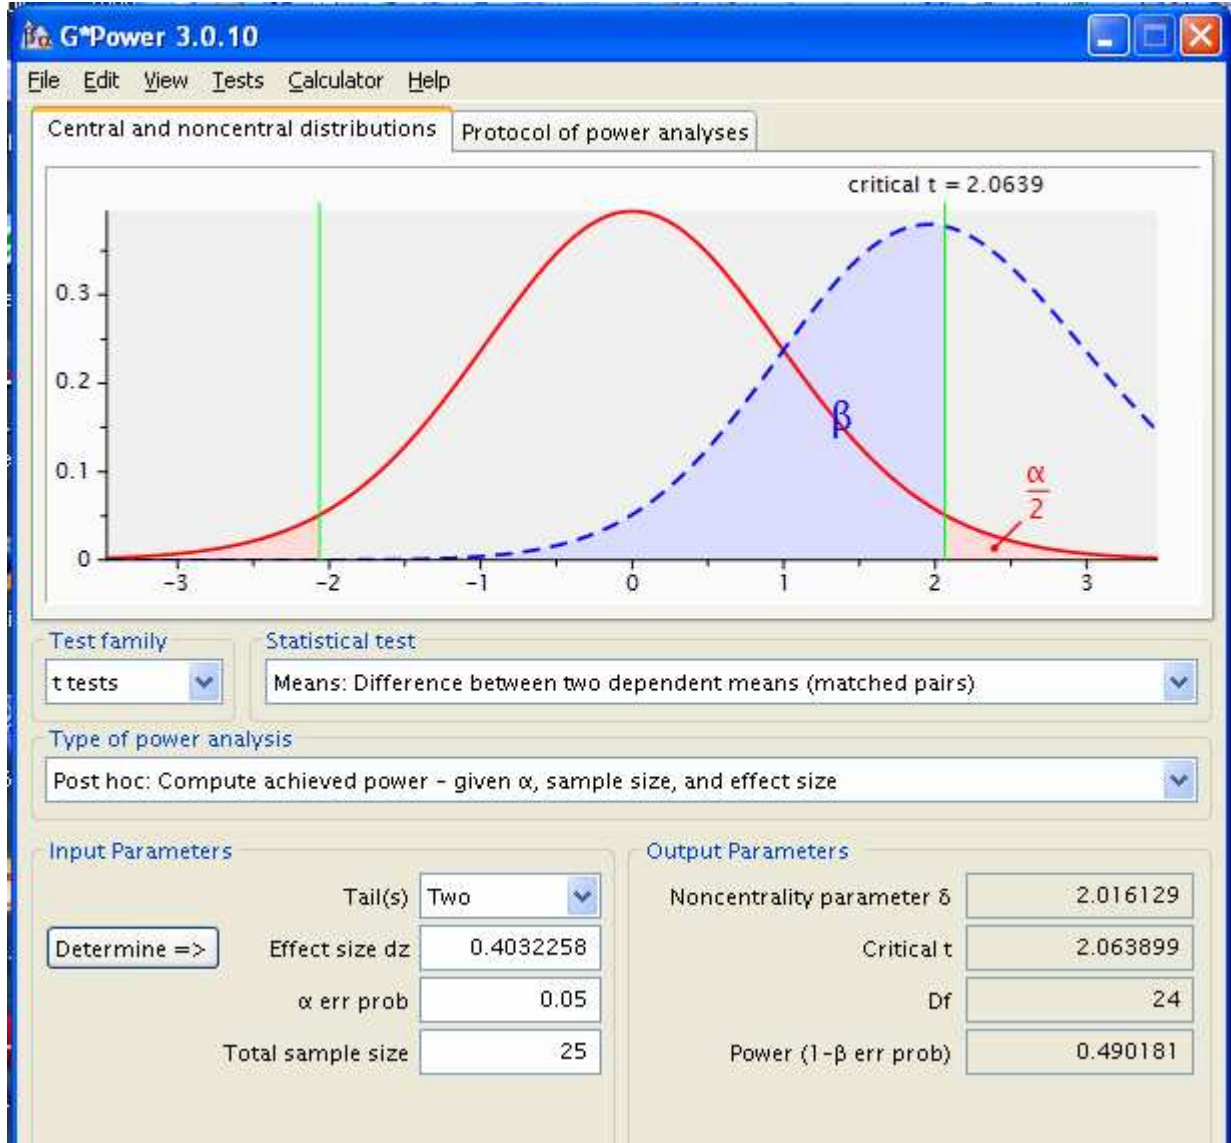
G*Power 3.0.10

File Edit View Tests Calculator Help

Central and noncentral distributions | Protocol of power analyses

critical t = 2.0639

0.3
0.2
0.1
0

β

$\frac{\alpha}{2}$

−3 −2 −1 0 1 2 3

Test family
t tests

Statistical test
Means: Difference between two dependent means (matched pairs)

Type of power analysis
Post hoc: Compute achieved power – given α, sample size, and effect size

Input Parameters

Tail(s) Two

Determine =>

Effect size dz 0.4032258

α err prob 0.05

Total sample size 25

Output Parameters

Noncentrality parameter δ 2.016129

Critical t 2.063899

Df 24

Power (1-β err prob) 0.490181